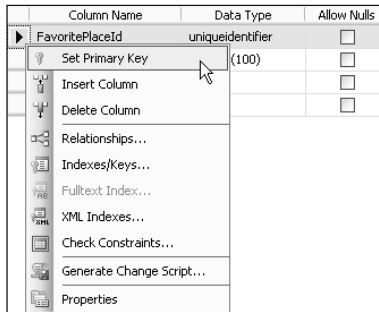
| Column Name | Data Type | Allow Nulls |
|---|---|---|
| FavoritePlaceId | uniqueidentifier | ☐ |
| | (100) | ☐ |
| | | ☐ |
| | | ☐ |

Set Primary Key
Insert Column
Delete Column
Relationships...
Indexes/Keys...
Fulltext Index...
XML Indexes...
Check Constraints...
Generate Change Script...
Properties